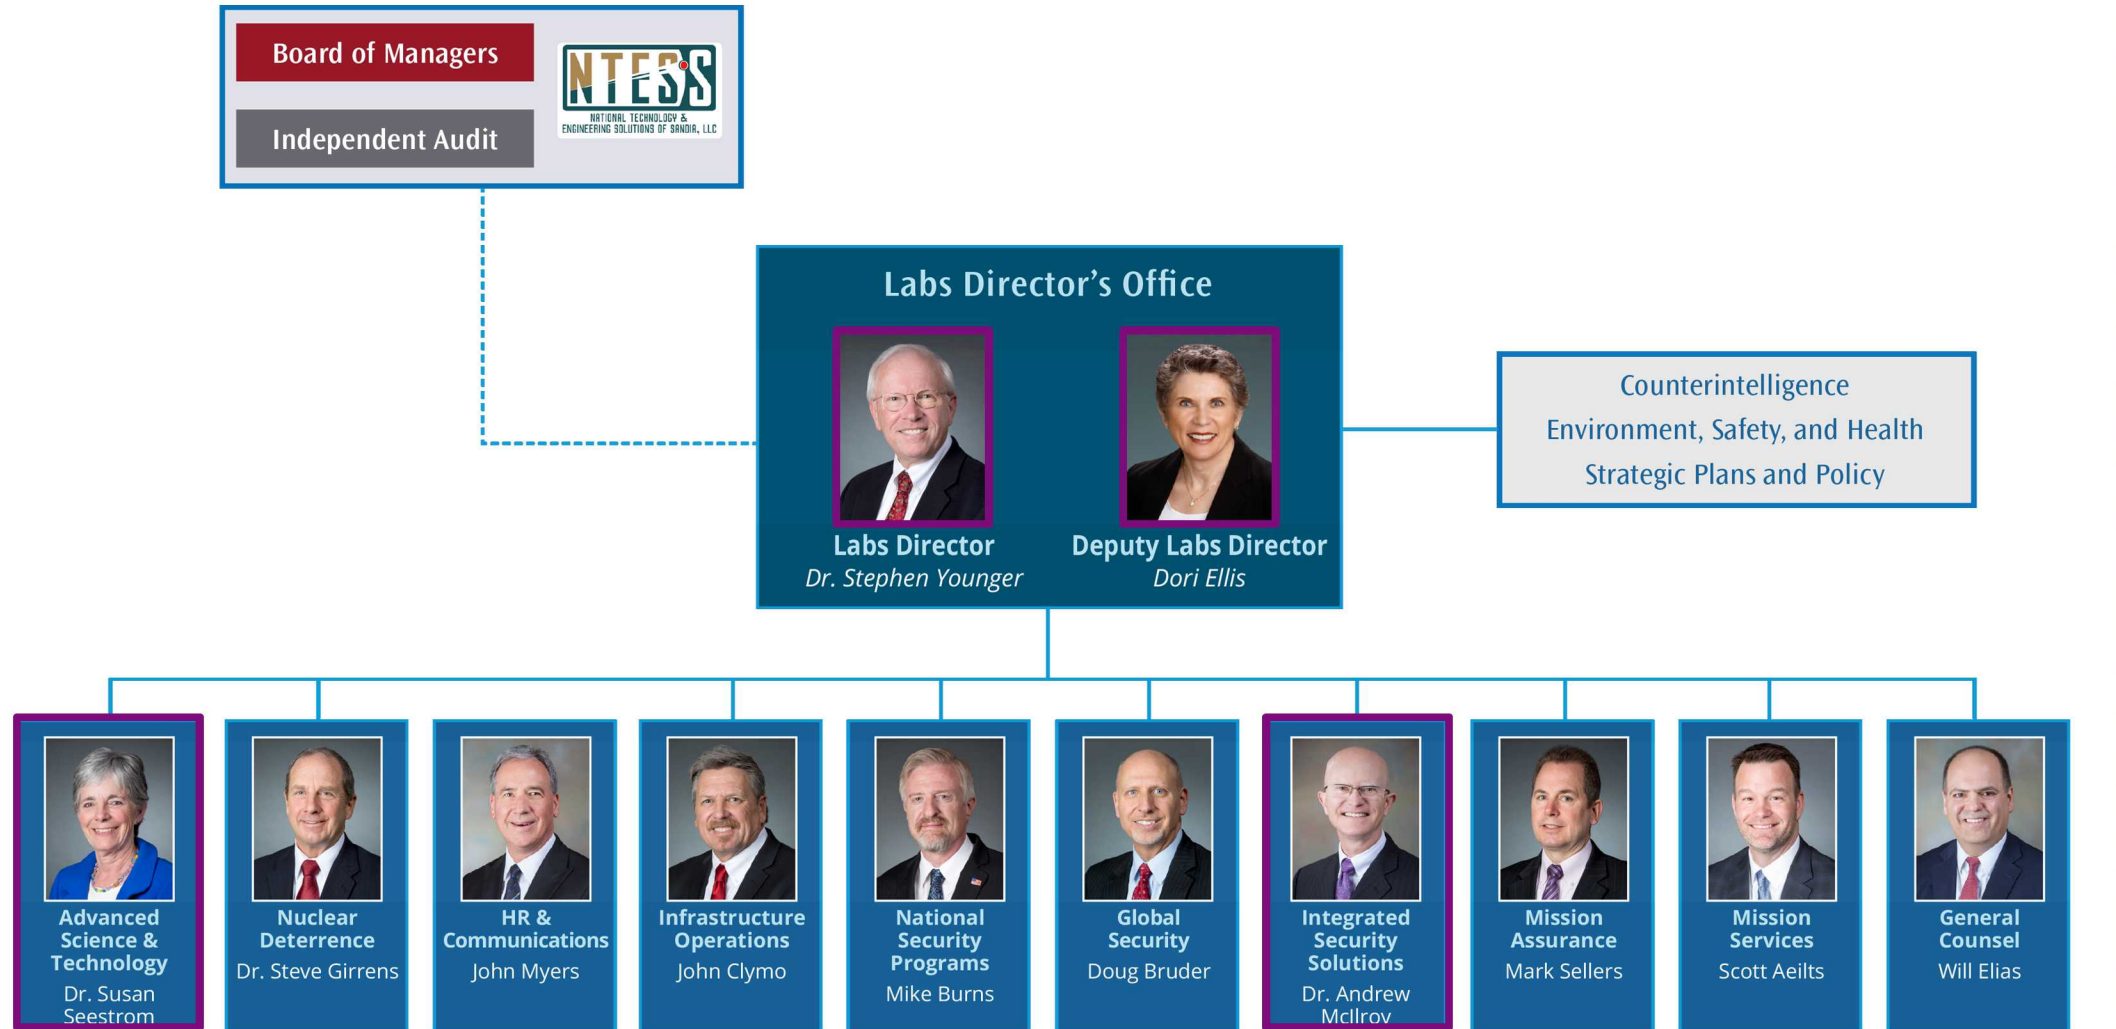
Board of Managers

Independent Audit

NTESS
NATIONAL TECHNOLOGY & ENGINEERING SOLUTIONS OF SANDIA, LLC

Labs Director's Office

Labs Director
Dr. Stephen Younger

Deputy Labs Director
Dori Ellis

Counterintelligence
Environment, Safety, and Health
Strategic Plans and Policy

Advanced Science & Technology
Dr. Susan Seestrom

Nuclear Deterrence
Dr. Steve Girrens

HR & Communications
John Myers

Infrastructure Operations
John Clymo

National Security Programs
Mike Burns

Global Security
Doug Bruder

Integrated Security Solutions
Dr. Andrew McIlroy

Mission Assurance
Mark Sellers

Mission Services
Scott Aeilts

General Counsel
Will Elias